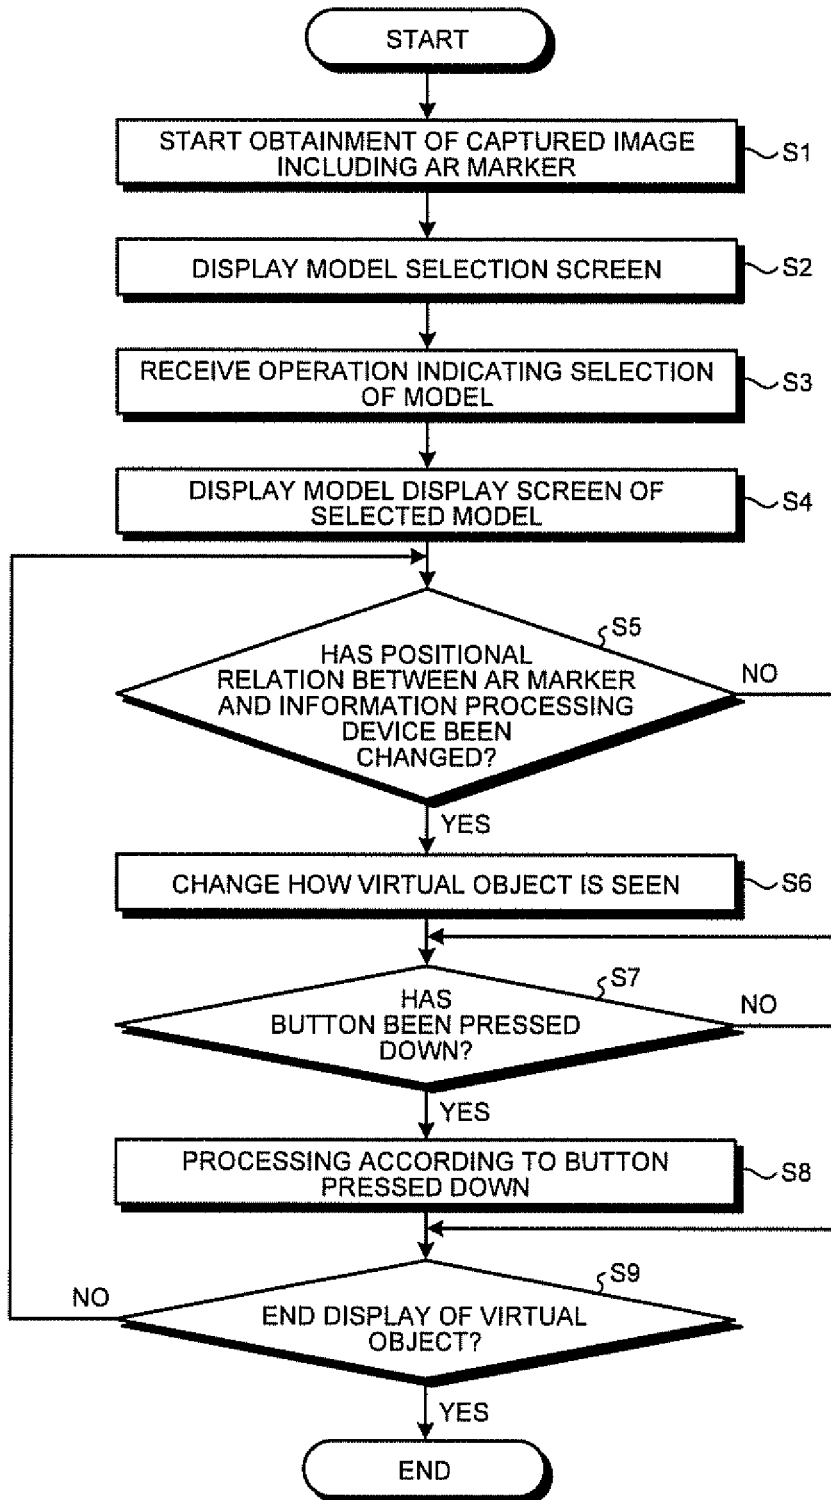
START

START OBTAINMENT OF CAPTURED IMAGE INCLUDING AR MARKER

S1

DISPLAY MODEL SELECTION SCREEN

S2

RECEIVE OPERATION INDICATING SELECTION OF MODEL

S3

DISPLAY MODEL DISPLAY SCREEN OF SELECTED MODEL

S4

S5

HAS POSITIONAL RELATION BETWEEN AR MARKER AND INFORMATION PROCESSING DEVICE BEEN CHANGED?

NO

YES

CHANGE HOW VIRTUAL OBJECT IS SEEN

S6

S7

HAS BUTTON BEEN PRESSED DOWN?

NO

YES

PROCESSING ACCORDING TO BUTTON PRESSED DOWN

S8

S9

NO

END DISPLAY OF VIRTUAL OBJECT?

YES

END